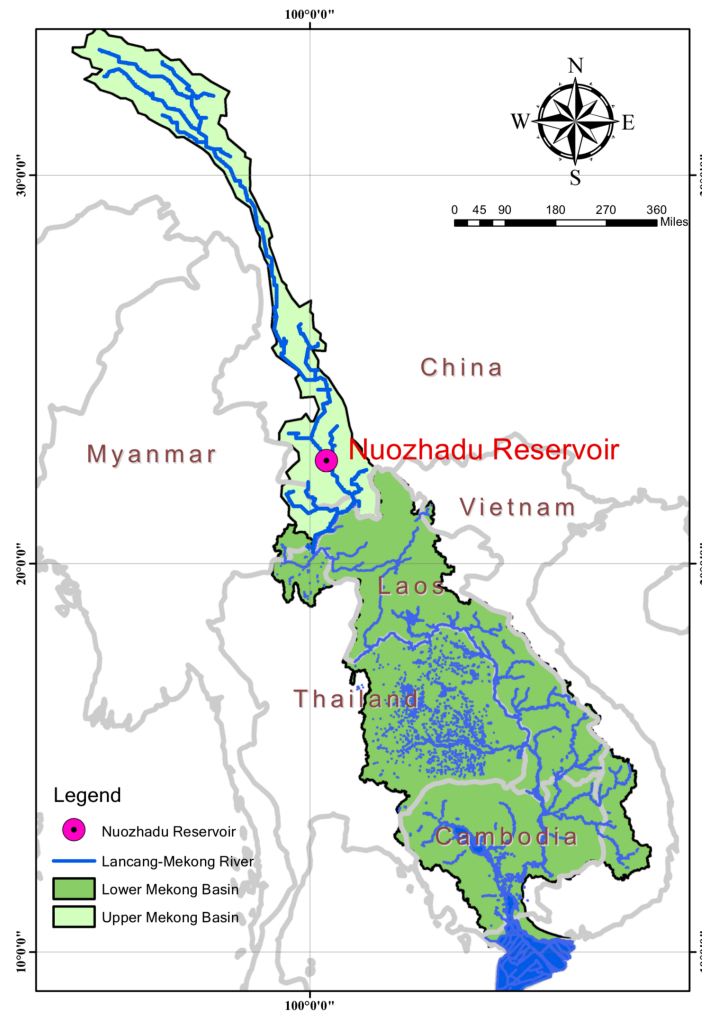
100°0'0"

30°0'0"

N
W E
S

0 45 90 180 270 360 Miles

China

Myanmar

Nuozhadu Reservoir

Vietnam

20°0'0"

Laos

Thailand

Cambodia

Legend
Nuozhadu Reservoir
Lancang-Mekong River
Lower Mekong Basin
Upper Mekong Basin

10°0'0"

100°0'0"